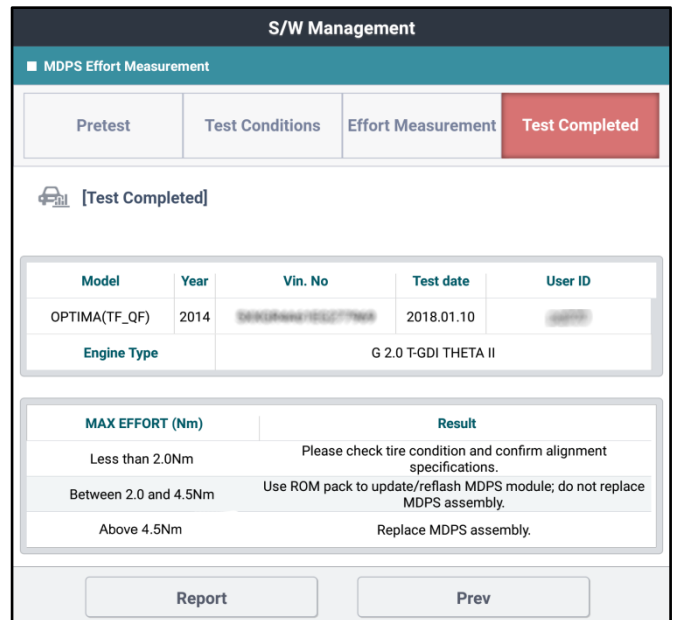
S/W Management

■ MDPS Effort Measurement

Pretest | Test Conditions | Effort Measurement | Test Completed

[Test Completed]

| Model | Year | Vin. No | Test date | User ID |
|---|---|---|---|---|
| OPTIMA(TF_QF) | 2014 | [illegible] | 2018.01.10 | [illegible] |
| Engine Type | G 2.0 T-GDI THETA II | | | |

| MAX EFFORT (Nm) | Result |
|---|---|
| Less than 2.0Nm | Please check tire condition and confirm alignment specifications. |
| Between 2.0 and 4.5Nm | Use ROM pack to update/reflash MDPS module; do not replace MDPS assembly. |
| Above 4.5Nm | Replace MDPS assembly. |

Report

Prev